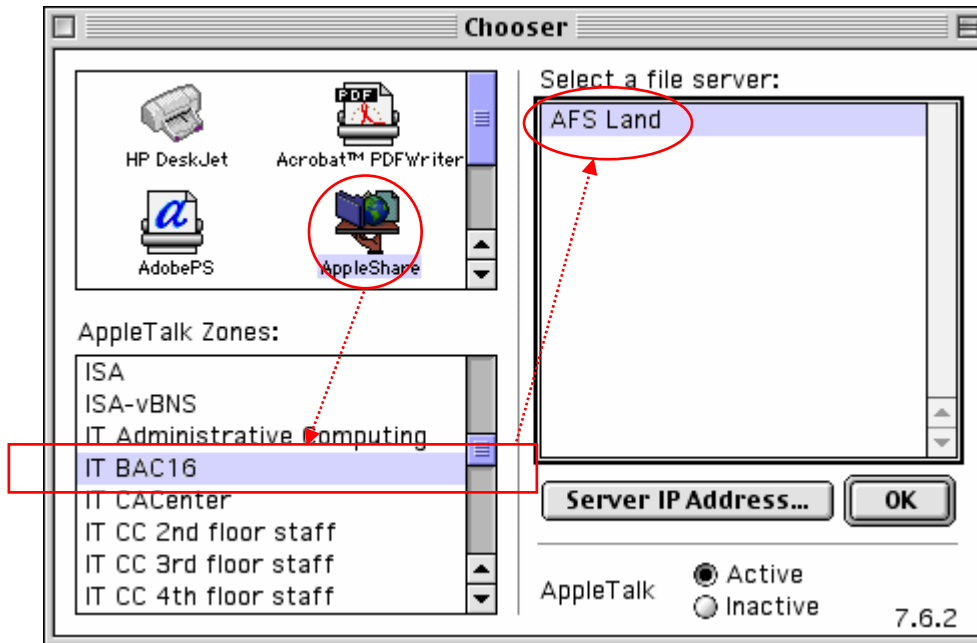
Chooser

HP DeskJet
Acrobat™ PDFWriter
AdobePS
AppleShare

AppleTalk Zones:
ISA
ISA-vBNS
IT Administrative Computing
IT BAC16
IT CACenter
IT CC 2nd floor staff
IT CC 3rd floor staff
IT CC 4th floor staff

Select a file server:
AFS Land

Server IP Address...
OK

AppleTalk
Active
Inactive
7.6.2